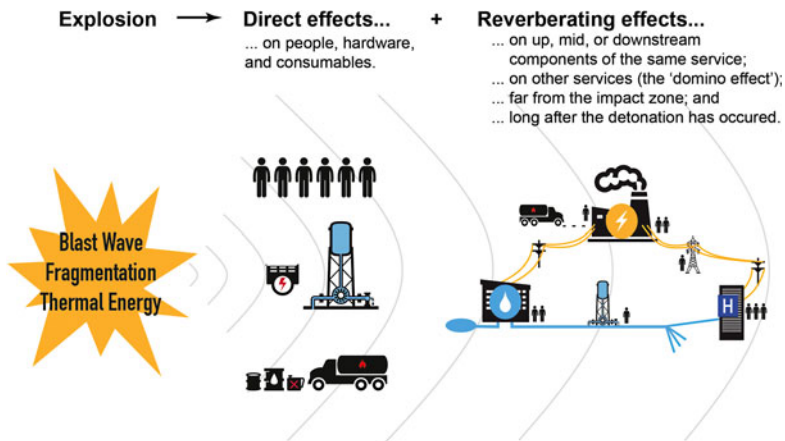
Explosion → Direct effects... + Reverberating effects...

... on people, hardware, and consumables.

... on up, mid, or downstream components of the same service;
... on other services (the 'domino effect');
... far from the impact zone; and
... long after the detonation has occured.

Blast Wave
Fragmentation
Thermal Energy

H